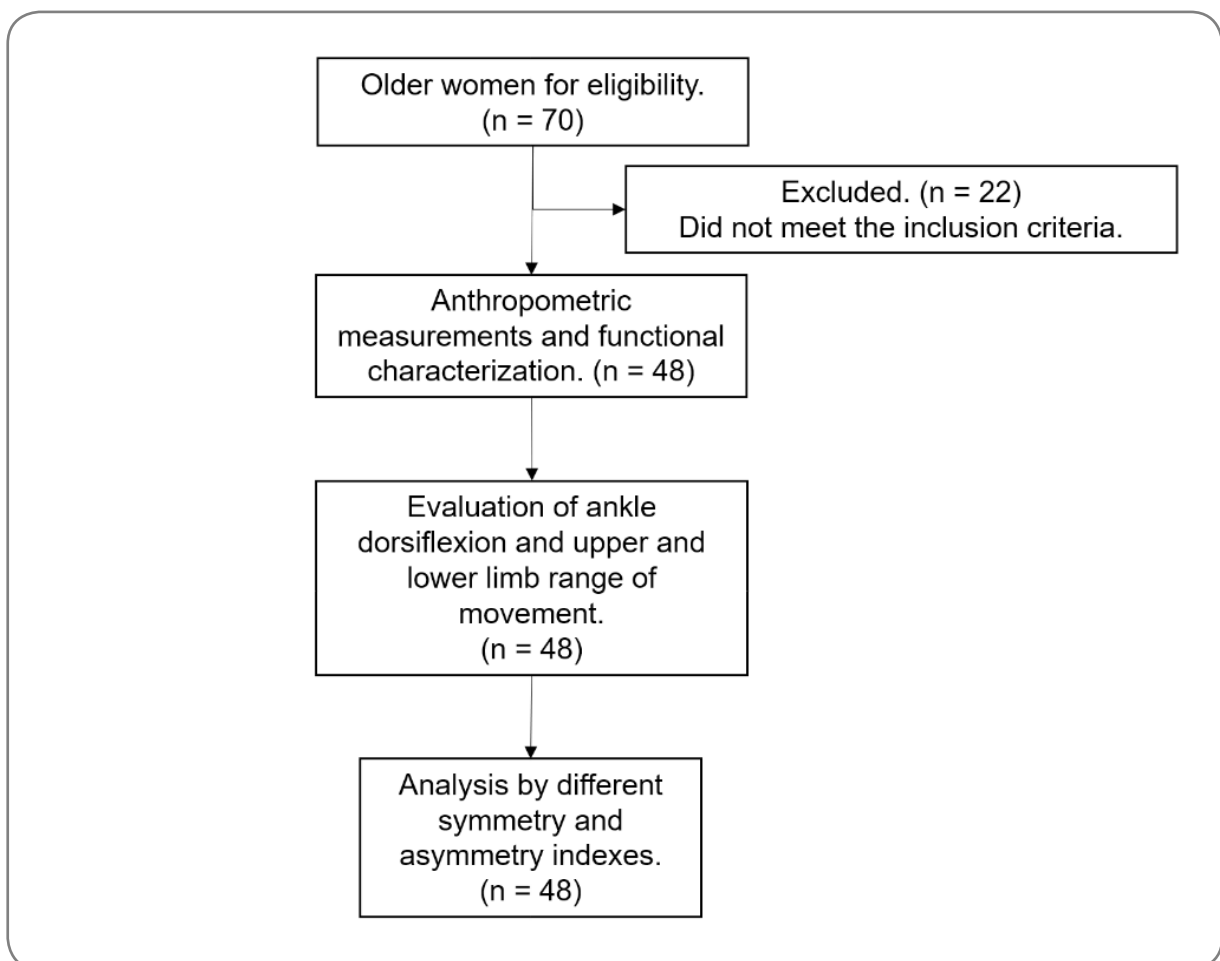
Older women for eligibility.
(n = 70)

Excluded. (n = 22)
Did not meet the inclusion criteria.

Anthropometric measurements and functional characterization. (n = 48)

Evaluation of ankle dorsiflexion and upper and lower limb range of movement.
(n = 48)

Analysis by different symmetry and asymmetry indexes.
(n = 48)